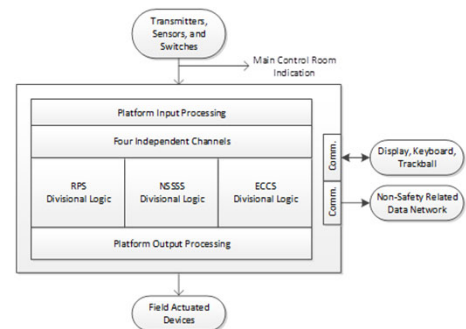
Transmitters, Sensors, and Switches

Main Control Room Indication

Platform Input Processing

Four Independent Channels

RPS Divisional Logic

NSSSS Divisional Logic

ECCS Divisional Logic

Comm.

Comm.

Display, Keyboard, Trackball

Non-Safety Related Data Network

Platform Output Processing

Field Actuated Devices